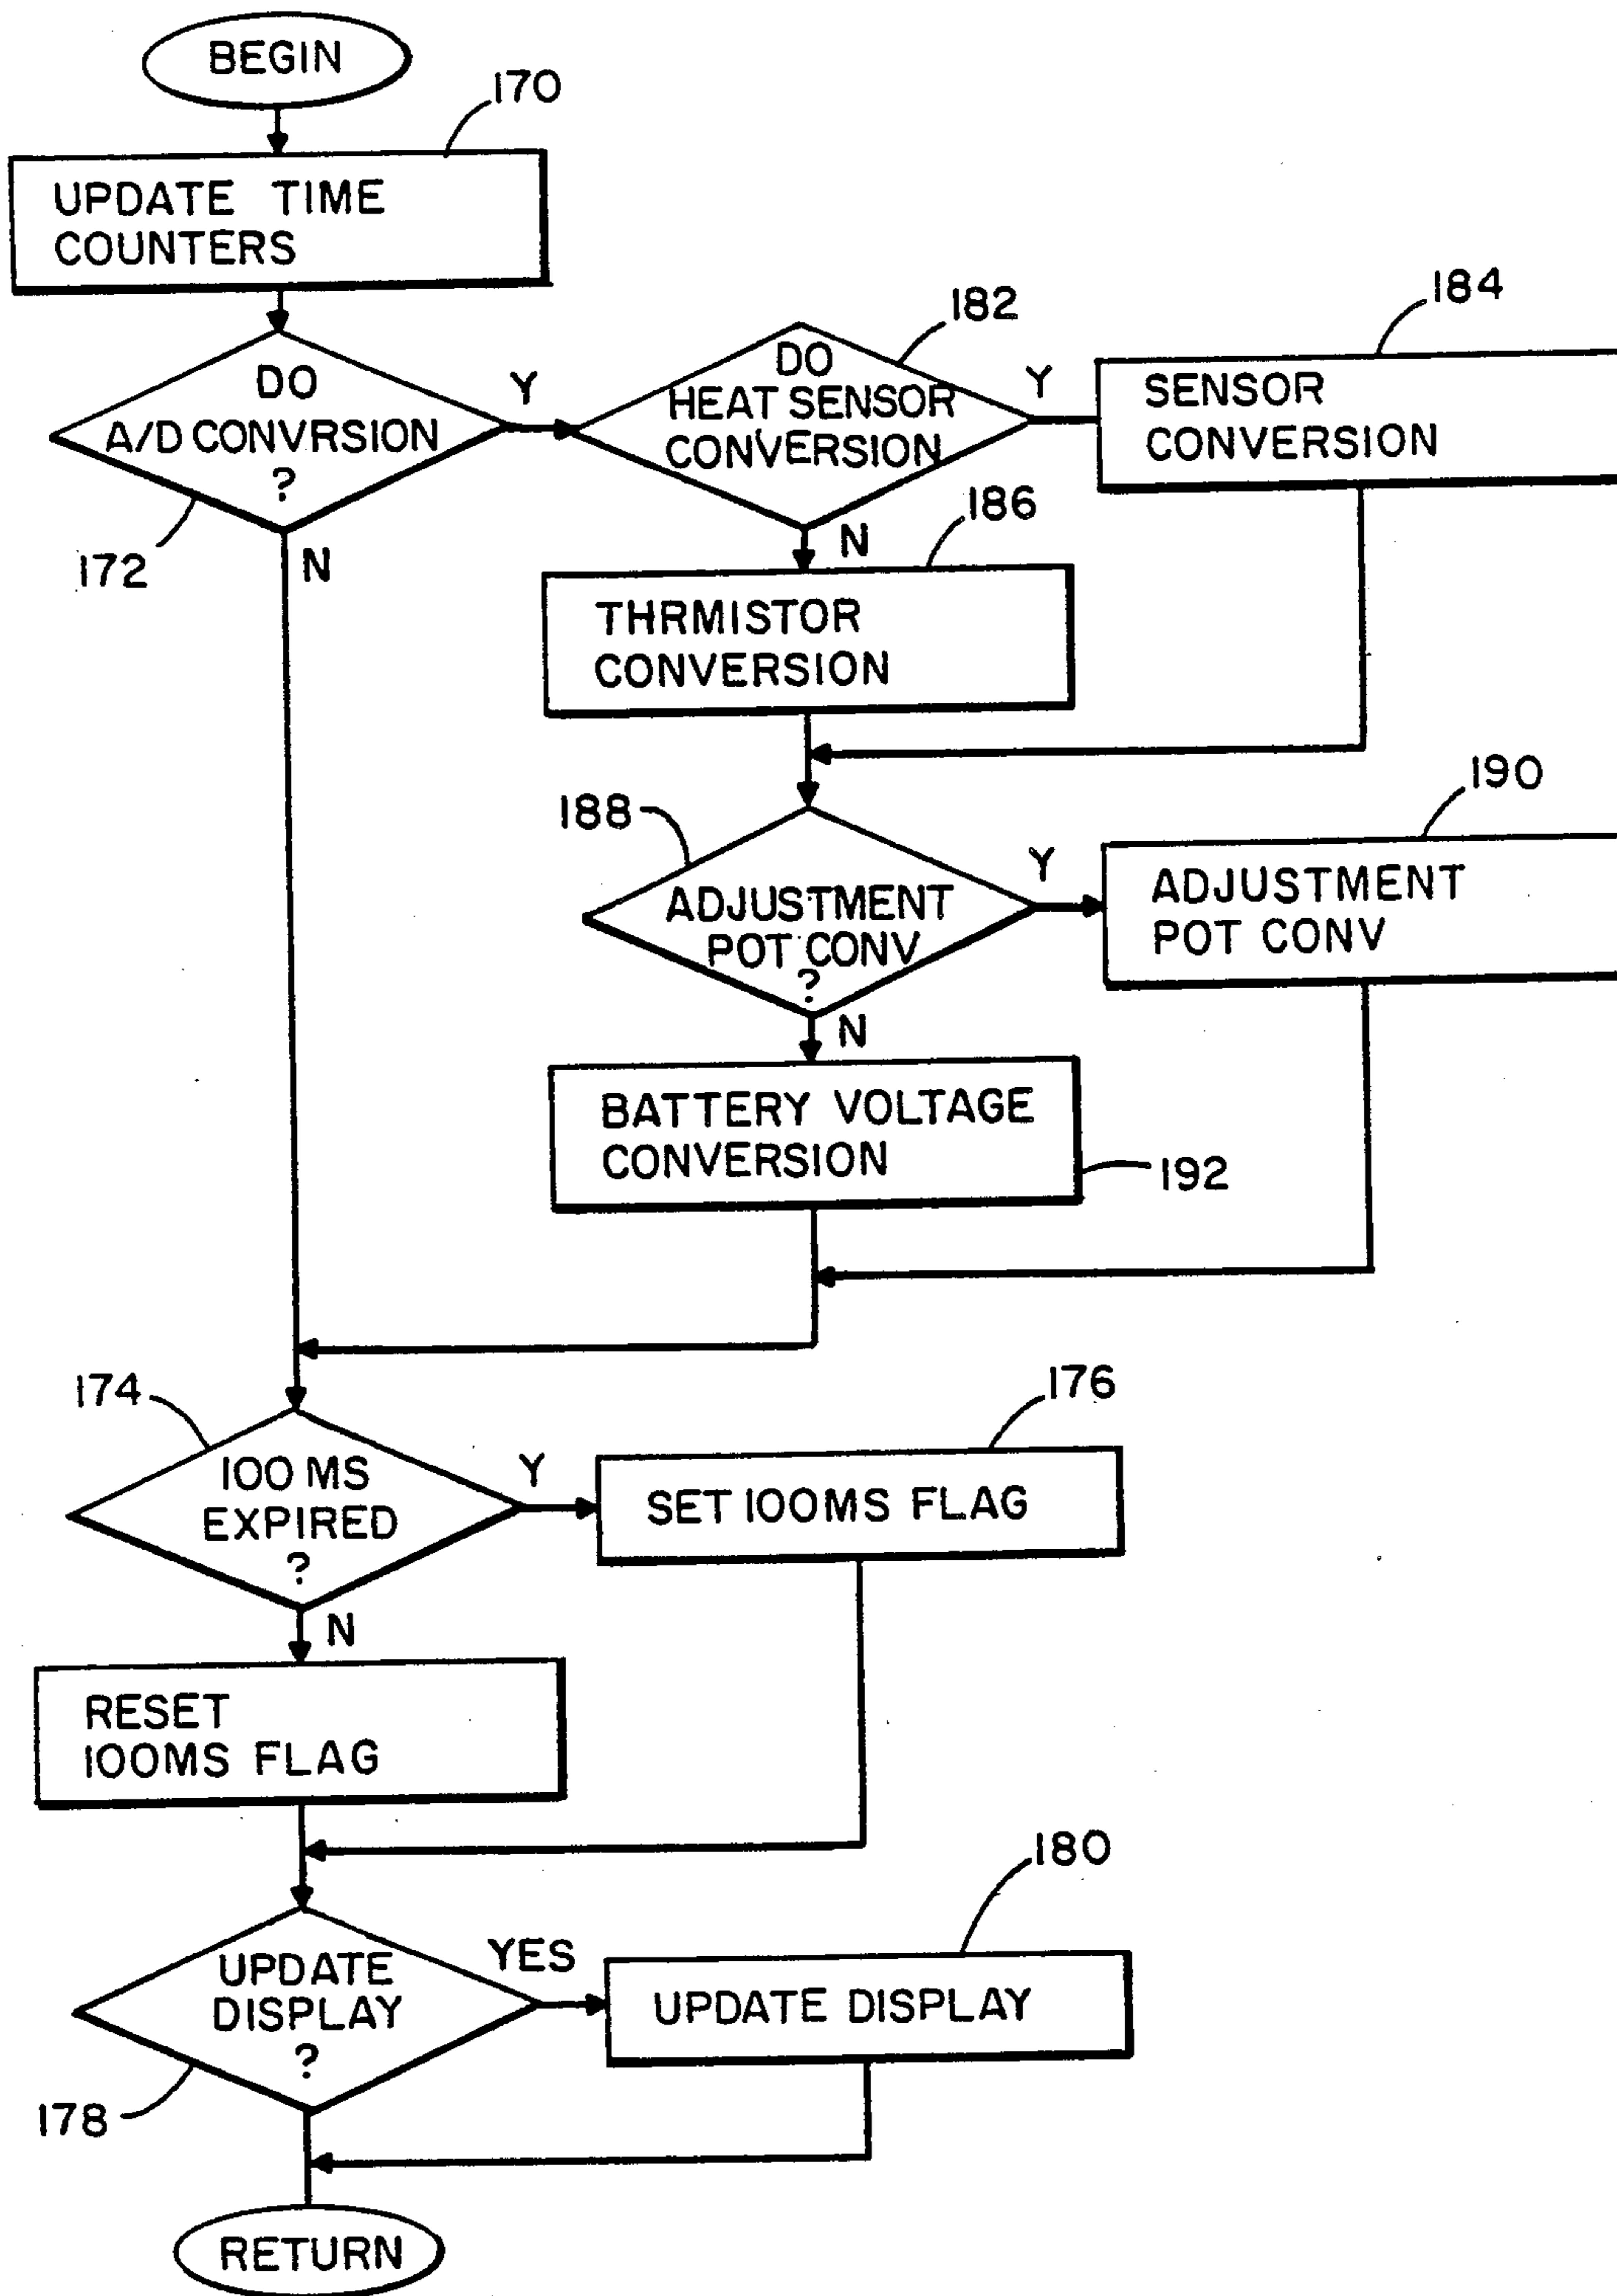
BEGIN

170

UPDATE TIME COUNTERS

DO A/D CONVRSION ?

172

Y

N

182

DO HEAT SENSOR CONVERSION

Y

184

SENSOR CONVERSION

N

186

THRMISTOR CONVERSION

188

190

ADJUSTMENT POT CONV ?

Y

ADJUSTMENT POT CONV

N

BATTERY VOLTAGE CONVERSION

192

174

176

100 MS EXPIRED ?

Y

SET 100MS FLAG

N

RESET 100MS FLAG

180

UPDATE DISPLAY ?

YES

UPDATE DISPLAY

178

RETURN